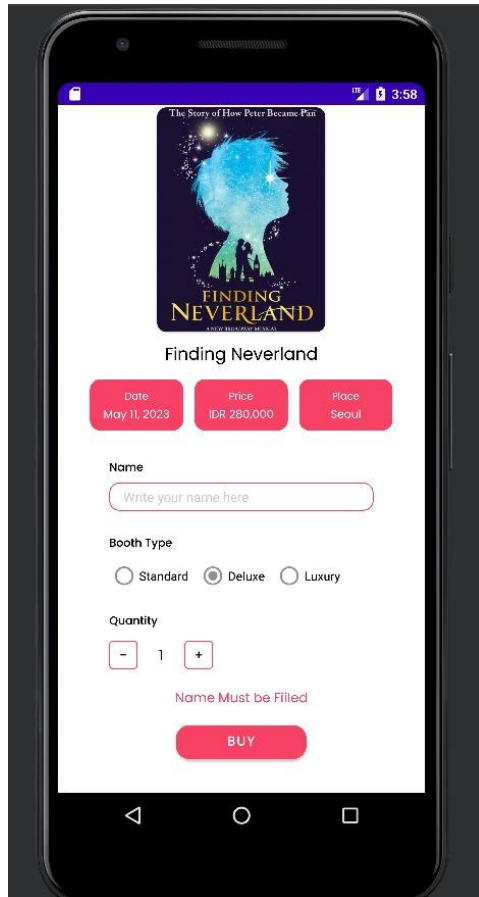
LTE 3:58

The Story of How Peter Became Pan

FINDING NEVERLAND

A NEW BROADWAY MUSICAL

Finding Neverland

Date
May 11, 2023

Price
IDR 280.000

Place
Seoul

Name

Write your name here

Booth Type

Standard Deluxe Luxury

Quantity

- 1 +

Name Must be Filled

BUY